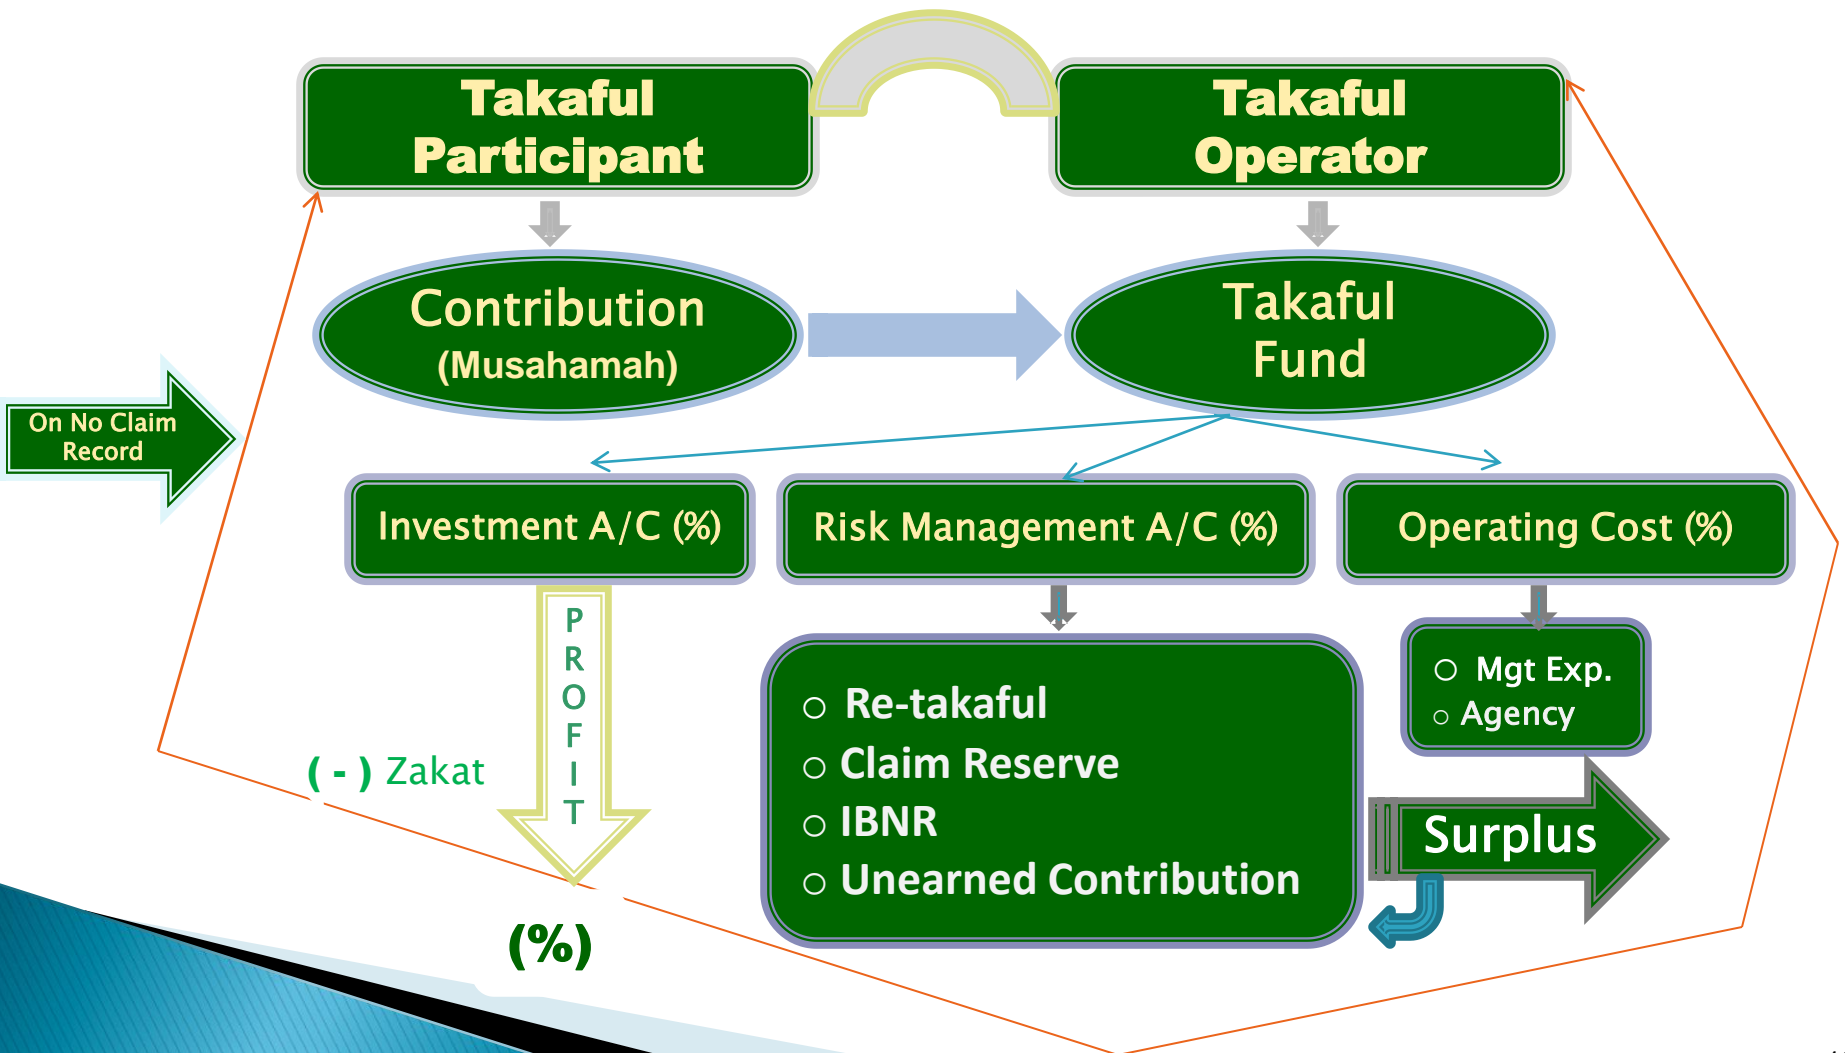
Takaful Participant

Takaful Operator

Contribution (Musahamah)

Takaful Fund

On No Claim Record

Investment A/C (%)

Risk Management A/C (%)

Operating Cost (%)

PROFIT

( - ) Zakat

(%)

○ Re-takaful
○ Claim Reserve
○ IBNR
○ Unearned Contribution

○ Mgt Exp.
○ Agency

Surplus